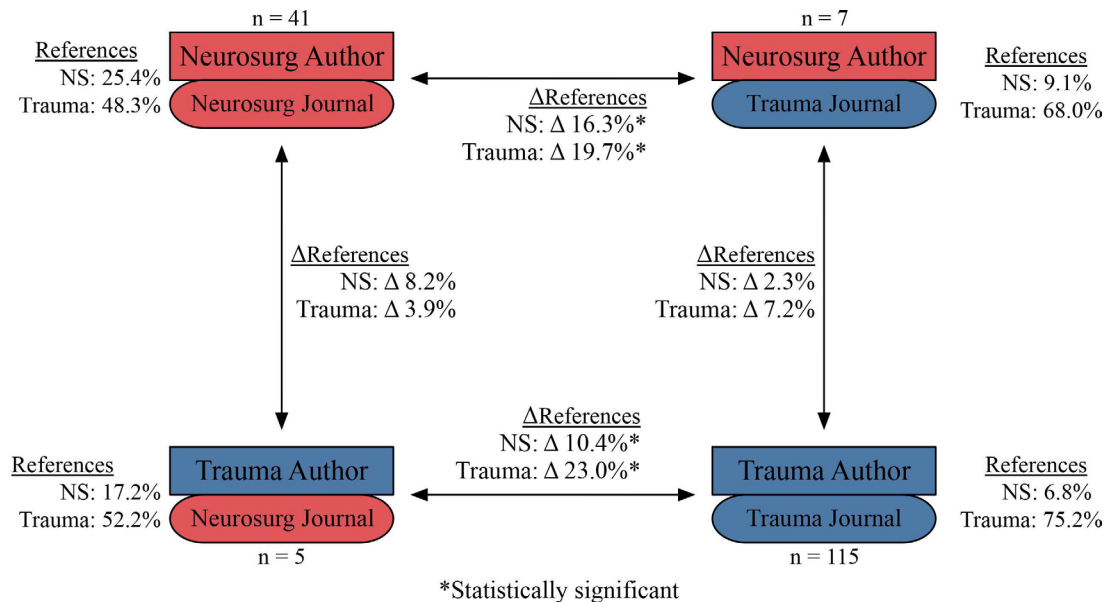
n = 41

References
NS: 25.4%
Trauma: 48.3%

Neurosurg Author
Neurosurg Journal

ΔReferences
NS: Δ 16.3%*
Trauma: Δ 19.7%*

n = 7

Neurosurg Author
Trauma Journal

References
NS: 9.1%
Trauma: 68.0%

ΔReferences
NS: Δ 8.2%
Trauma: Δ 3.9%

ΔReferences
NS: Δ 2.3%
Trauma: Δ 7.2%

ΔReferences
NS: Δ 10.4%*
Trauma: Δ 23.0%*

References
NS: 17.2%
Trauma: 52.2%

Trauma Author
Neurosurg Journal

n = 5

Trauma Author
Trauma Journal

n = 115

References
NS: 6.8%
Trauma: 75.2%

*Statistically significant